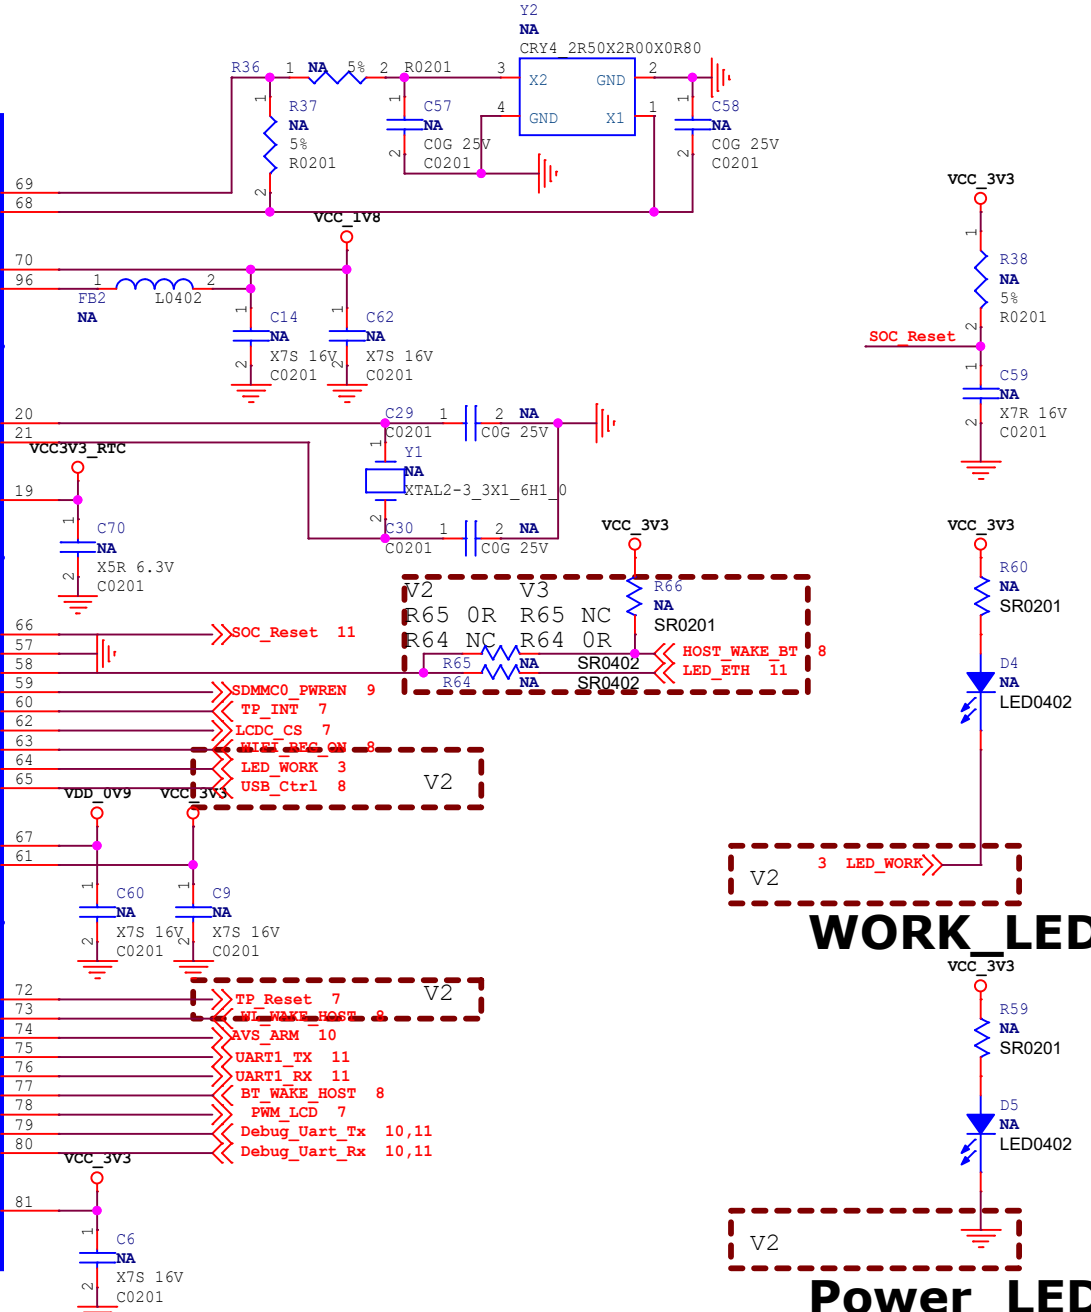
Y2
NA
CRY4_2R50X2R00X0R80
R36 1 NA 5% 2 R0201 3 X2 GND 2
R37
NA
5%
R0201
C57
NA
C0G 25V
C0201
4
GND X1 1
C58
NA
C0G 25V
C0201
69
68
VCC_1V8
70
96 1 2
FB2 L0402
NA
C14
NA
X7S 16V
C0201
C62
NA
X7S 16V
C0201
20
21
C29 1 2 NA
C0201 C0G 25V
VCC3V3_RTC
Y1
NA
XTAL2-3_3X1_6H1_0
19
C70
NA
X5R 6.3V
C0201
C30 1 2 NA
C0201 C0G 25V
VCC_3V3
R66
NA
SR0201
V2 V3
R65 0R R65 NC
R64 NC R64 0R
66 SOC_Reset 11
57
58
R65 NA SR0402 HOST_WAKE_BT 8
R64 NA SR0402 LED_ETH 11
59 SDMMC0_PWREN 9
60 TP_INT 7
62 LCDC_CS 7
63 WIFI_REG_ON 8
64 LED_WORK 3
65 USB_Ctrl 8
V2
VDD_0V9 VCC_3V3
67
61
C60
NA
X7S 16V
C0201
C9
NA
X7S 16V
C0201
72 TP_Reset 7
73 WL_WAKE_HOST 8
V2
74 AVS_ARM 10
75 UART1_TX 11
76 UART1_RX 11
77 BT_WAKE_HOST 8
78 PWM_LCD 7
79 Debug_Uart_Tx 10,11
80 Debug_Uart_Rx 10,11
VCC_3V3
81
C6
NA
X7S 16V
C0201
VCC_3V3
R38
NA
5%
R0201
SOC_Reset
C59
NA
X7R 16V
C0201
VCC_3V3
R60
NA
SR0201
D4
NA
LED0402
V2 3 LED_WORK
WORK_LED
VCC_3V3
R59
NA
SR0201
D5
NA
LED0402
V2
Power_LED